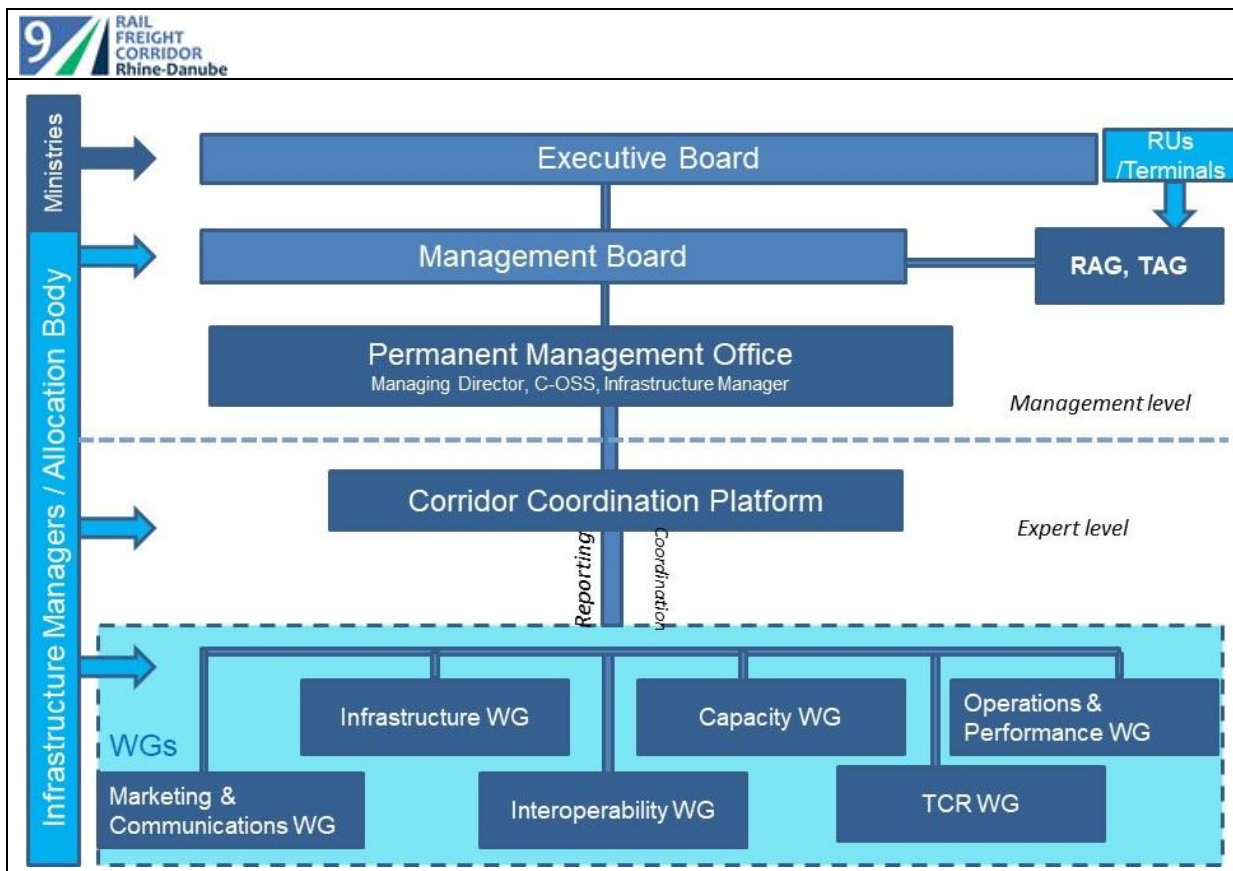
9 RAIL FREIGHT CORRIDOR Rhine-Danube

Ministries

Infrastructure Managers / Allocation Body

Executive Board

RUs /Terminals

Management Board

RAG, TAG

Permanent Management Office
Managing Director, C-OSS, Infrastructure Manager

Management level

Corridor Coordination Platform

Expert level

Reporting

Coordination

WGs

Infrastructure WG

Capacity WG

Operations & Performance WG

Marketing & Communications WG

Interoperability WG

TCR WG